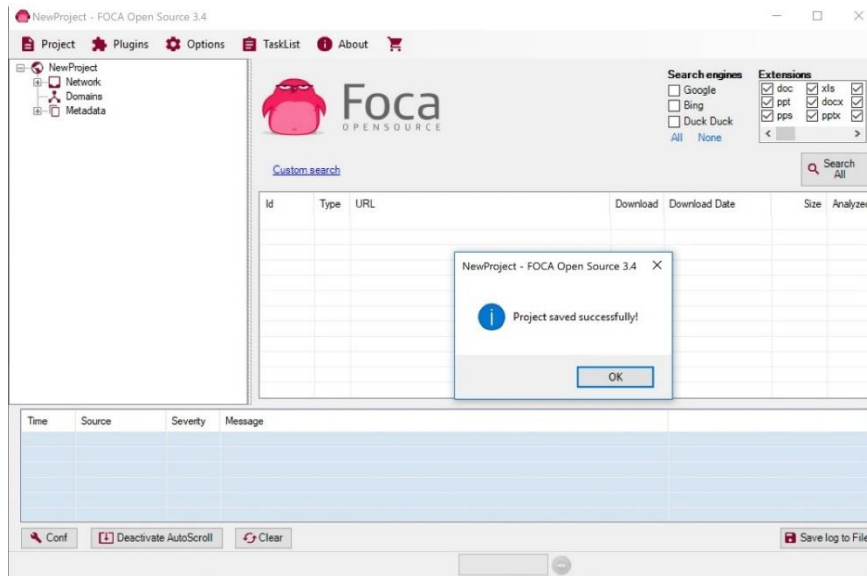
NewProject - FOCA Open Source 3.4

Project Plugins Options TaskList About

NewProject
Network
Domains
Metadata

Foca
OPENSOURCE

Search engines
Google
Bing
Duck Duck
All None

Extensions
doc xls
ppt docx
pps pptx

Custom search

Search All

| Id | Type | URL | Download | Download Date | Size | Analyzed |
|---|---|---|---|---|---|---|

NewProject - FOCA Open Source 3.4

Project saved successfully!

OK

| Time | Source | Severity | Message |
|---|---|---|---|

Conf
Deactivate AutoScroll
Clear
Save log to File